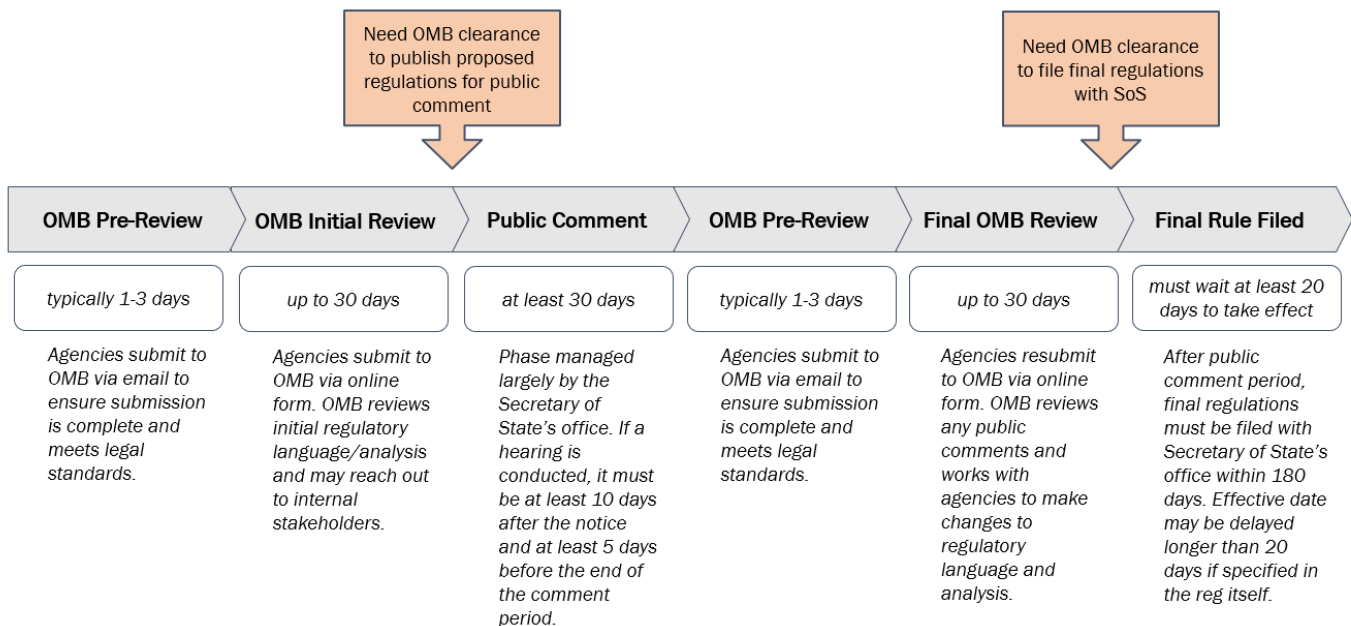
Need OMB clearance to publish proposed regulations for public comment

Need OMB clearance to file final regulations with SoS

OMB Pre-Review

typically 1-3 days

Agencies submit to OMB via email to ensure submission is complete and meets legal standards.

OMB Initial Review

up to 30 days

Agencies submit to OMB via online form. OMB reviews initial regulatory language/analysis and may reach out to internal stakeholders.

Public Comment

at least 30 days

Phase managed largely by the Secretary of State's office. If a hearing is conducted, it must be at least 10 days after the notice and at least 5 days before the end of the comment period.

OMB Pre-Review

typically 1-3 days

Agencies submit to OMB via email to ensure submission is complete and meets legal standards.

Final OMB Review

up to 30 days

Agencies resubmit to OMB via online form. OMB reviews any public comments and works with agencies to make changes to regulatory language and analysis.

Final Rule Filed

must wait at least 20 days to take effect

After public comment period, final regulations must be filed with Secretary of State's office within 180 days. Effective date may be delayed longer than 20 days if specified in the reg itself.